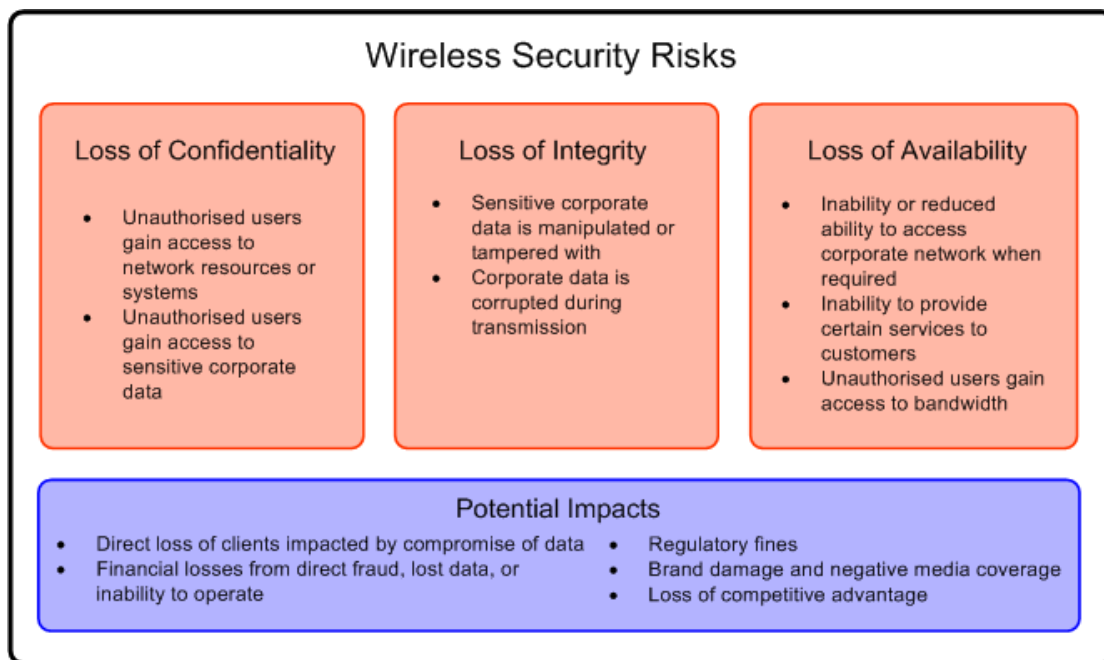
Wireless Security Risks

Loss of Confidentiality

- Unauthorised users gain access to network resources or systems
- Unauthorised users gain access to sensitive corporate data

Loss of Integrity

- Sensitive corporate data is manipulated or tampered with
- Corporate data is corrupted during transmission

Loss of Availability

- Inability or reduced ability to access corporate network when required
- Inability to provide certain services to customers
- Unauthorised users gain access to bandwidth

Potential Impacts

- Direct loss of clients impacted by compromise of data
- Financial losses from direct fraud, lost data, or inability to operate
- Regulatory fines
- Brand damage and negative media coverage
- Loss of competitive advantage